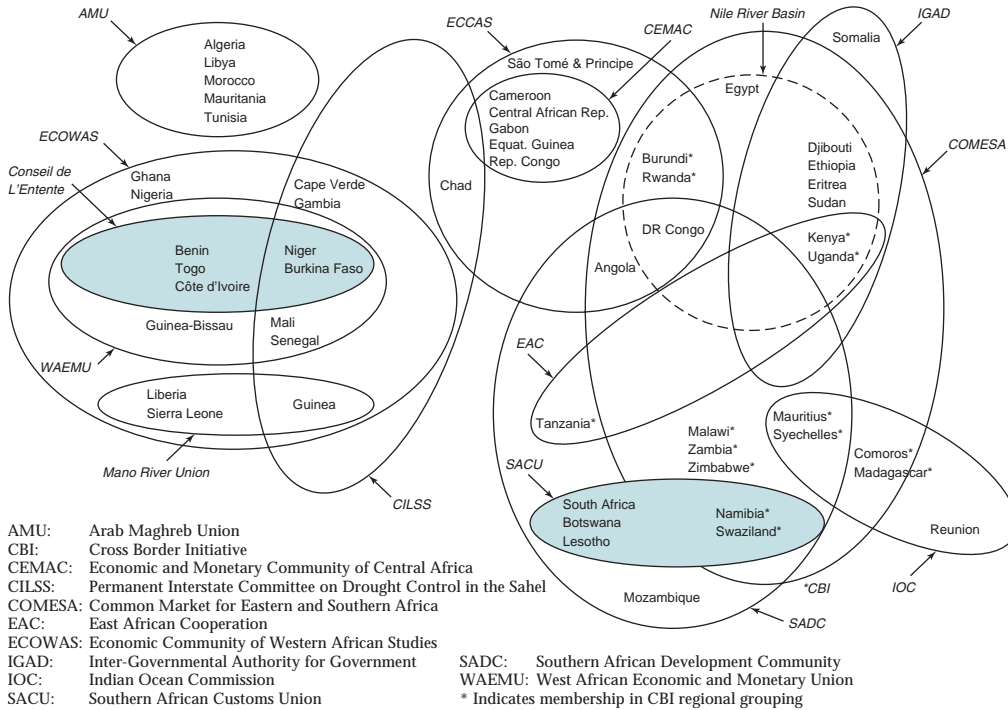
AMU

Algeria
Libya
Morocco
Mauritania
Tunisia

ECOWAS

Conseil de L'Entente

Ghana
Nigeria

Cape Verde
Gambia

Benin
Togo
Côte d'Ivoire

Niger
Burkina Faso

Guinea-Bissau

Mali
Senegal

WAEMU

Liberia
Sierra Leone

Guinea

Mano River Union

CILSS

ECCAS

São Tomé & Principe

CEMAC

Cameroon
Central African Rep.
Gabon
Equat. Guinea
Rep. Congo

Chad

Nile River Basin

Egypt

IGAD

Somalia

Burundi*
Rwanda*

Djibouti
Ethiopia
Eritrea
Sudan

COMESA

DR Congo

Kenya*
Uganda*

Angola

EAC

Tanzania*

Malawi*
Zambia*
Zimbabwe*

Mauritius*
Syechelles*

Comoros*
Madagascar*

SACU

South Africa
Botswana
Lesotho

Namibia*
Swaziland*

Reunion

*CBI

IOC

Mozambique

SADC

AMU: Arab Maghreb Union
CBI: Cross Border Initiative
CEMAC: Economic and Monetary Community of Central Africa
CILSS: Permanent Interstate Committee on Drought Control in the Sahel
COMESA: Common Market for Eastern and Southern Africa
EAC: East African Cooperation
ECOWAS: Economic Community of Western African Studies
IGAD: Inter-Governmental Authority for Government
IOC: Indian Ocean Commission
SACU: Southern African Customs Union

SADC: Southern African Development Community
WAEMU: West African Economic and Monetary Union
* Indicates membership in CBI regional grouping